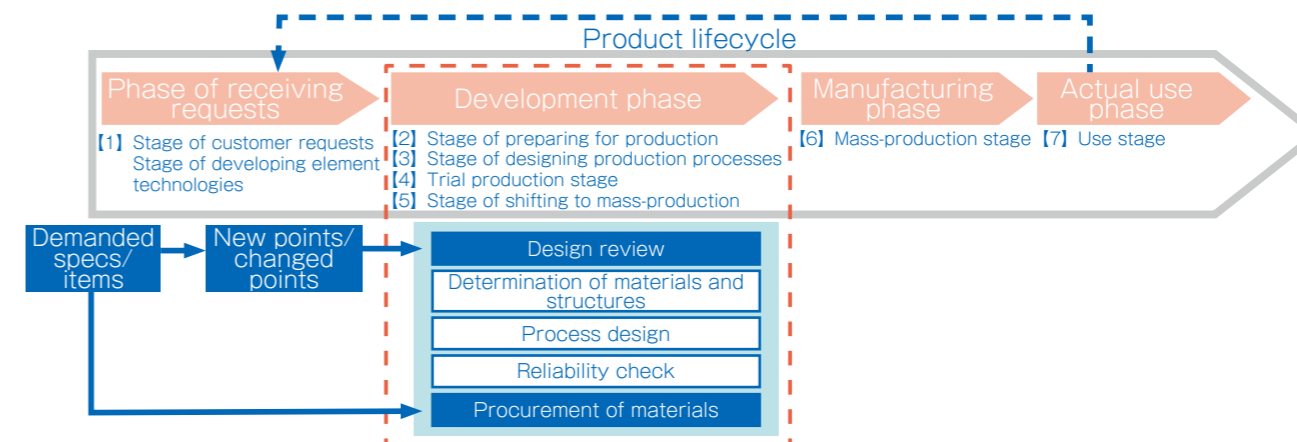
Product lifecycle

Phase of receiving requests

Development phase

Manufacturing phase

Actual use phase

【1】Stage of customer requests
Stage of developing element technologies

【2】Stage of preparing for production
【3】Stage of designing production processes
【4】Trial production stage
【5】Stage of shifting to mass-production

【6】Mass-production stage

【7】Use stage

Demanded specs/ items

New points/ changed points

Design review

Determination of materials and structures

Process design

Reliability check

Procurement of materials